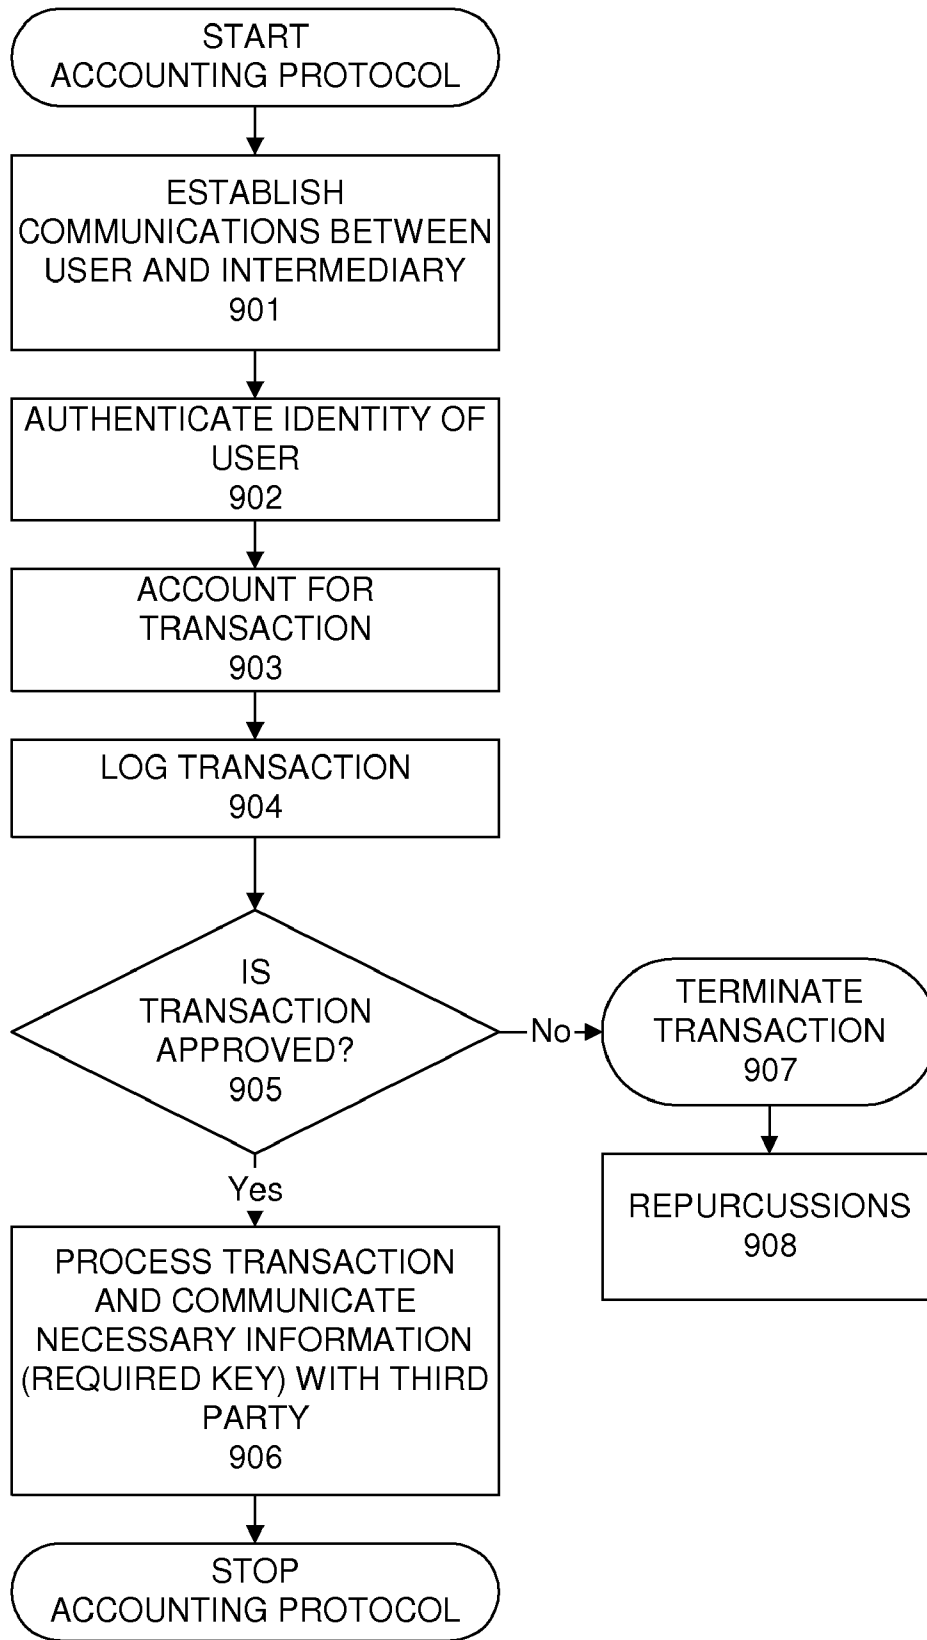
START
ACCOUNTING PROTOCOL

ESTABLISH COMMUNICATIONS BETWEEN USER AND INTERMEDIARY
901

AUTHENTICATE IDENTITY OF USER
902

ACCOUNT FOR TRANSACTION
903

LOG TRANSACTION
904

IS TRANSACTION APPROVED?
905

No

TERMINATE TRANSACTION
907

REPURCUSSIONS
908

Yes

PROCESS TRANSACTION AND COMMUNICATE NECESSARY INFORMATION (REQUIRED KEY) WITH THIRD PARTY
906

STOP
ACCOUNTING PROTOCOL